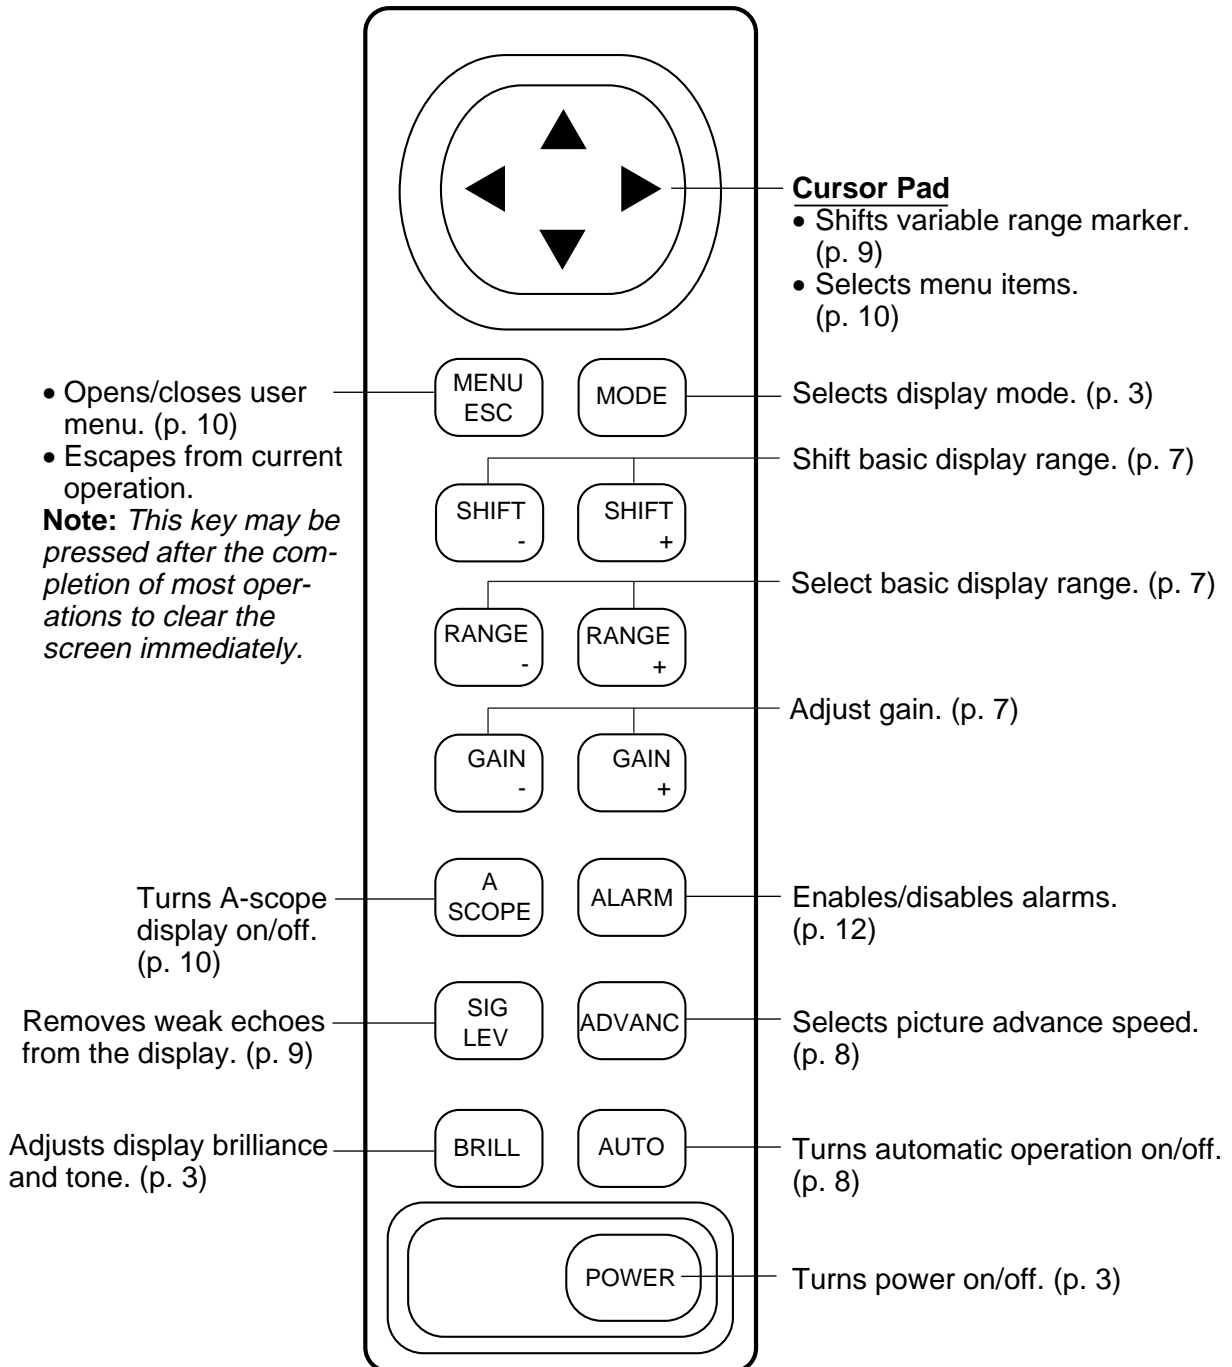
Cursor Pad
• Shifts variable range marker. (p. 9)
• Selects menu items. (p. 10)

• Opens/closes user menu. (p. 10)
• Escapes from current operation.
**Note:** *This key may be pressed after the completion of most operations to clear the screen immediately.*

MENU ESC

MODE

Selects display mode. (p. 3)

Shift basic display range. (p. 7)

SHIFT -

SHIFT +

Select basic display range. (p. 7)

RANGE -

RANGE +

Adjust gain. (p. 7)

GAIN -

GAIN +

Turns A-scope display on/off. (p. 10)

A SCOPE

ALARM

Enables/disables alarms. (p. 12)

Removes weak echoes from the display. (p. 9)

SIG LEV

ADVANC

Selects picture advance speed. (p. 8)

Adjusts display brilliance and tone. (p. 3)

BRILL

AUTO

Turns automatic operation on/off. (p. 8)

POWER

Turns power on/off. (p. 3)